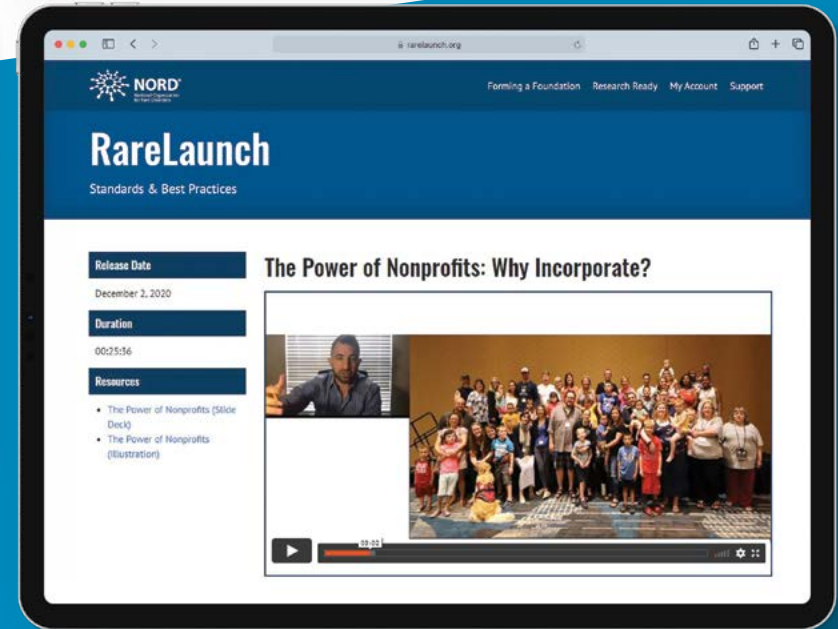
rarelaunch.org

NORD
National Organization for Rare Disorders

Forming a Foundation Research Ready My Account Support

RareLaunch

Standards & Best Practices

Release Date

December 2, 2020

Duration

00:25:36

Resources

- The Power of Nonprofits (Slide Deck)
- The Power of Nonprofits (Illustration)

The Power of Nonprofits: Why Incorporate?

00:00